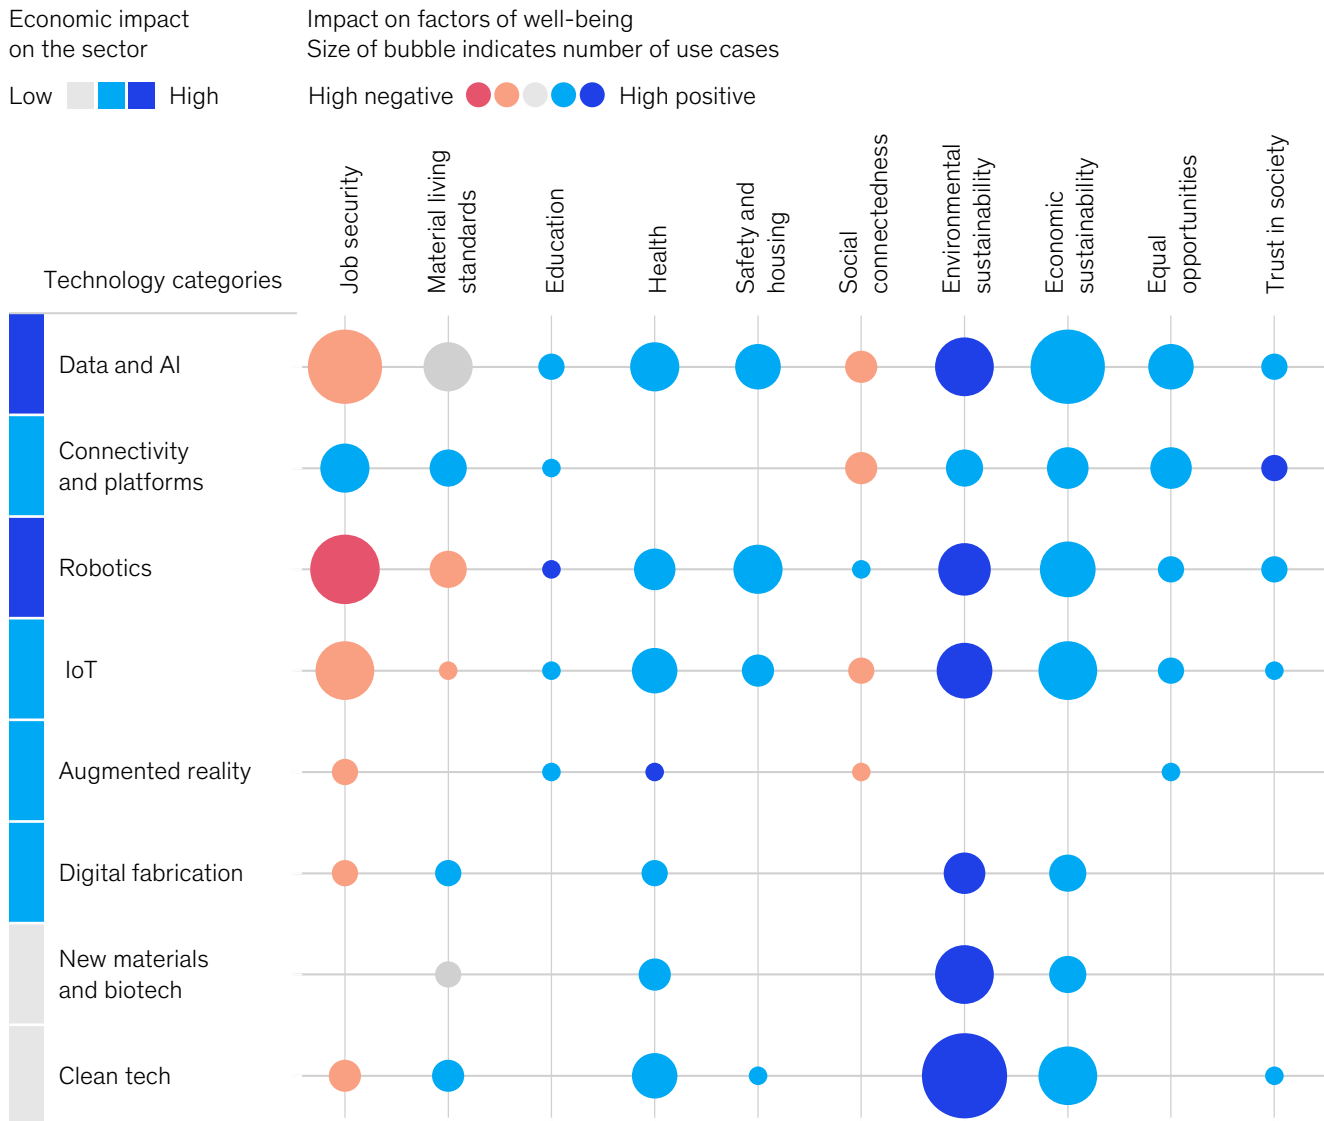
Economic impact on the sector

Low High

Impact on factors of well-being
Size of bubble indicates number of use cases

High negative High positive

Technology categories

Job security

Material living standards

Education

Health

Safety and housing

Social connectedness

Environmental sustainability

Economic sustainability

Equal opportunities

Trust in society

Data and AI

Connectivity and platforms

Robotics

IoT

Augmented reality

Digital fabrication

New materials and biotech

Clean tech